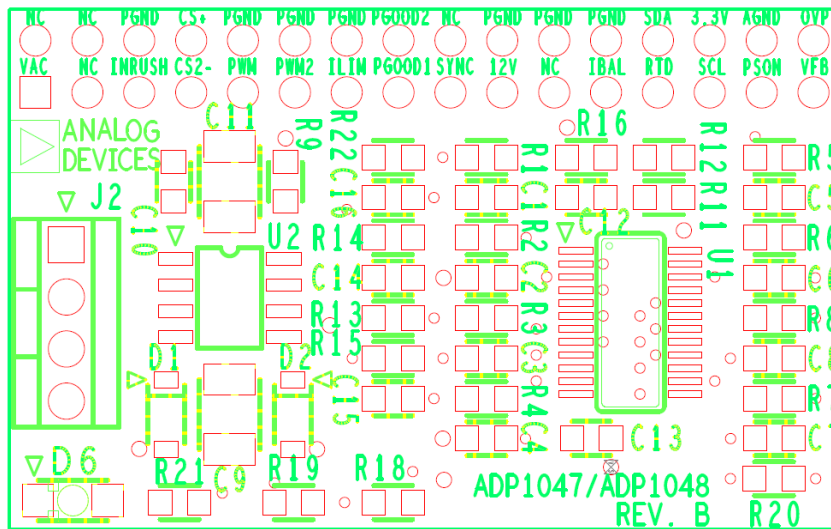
NC NC PGND CS+ PGND PGND PGND PGOOD2 NC PGND PGND PGND SDA 3.3V AGND OVP

VAC NC INRUSH CS2- PWM PWM2 ILIM PGOOD1 SYNC 12V NC IBAL RTD SCL PSON VFB

ANALOG DEVICES

C11 R9 R22 C16 R16 R12 R11 U1 R5

J2 C10 U2 R14 C14 R13 R15 R1 C1 R2 C2 R3 C3 R4 C4 C12

D1 D2 C15 C13

D6 R21 C9 R19 R18

ADP1047/ADP1048

REV. B R20